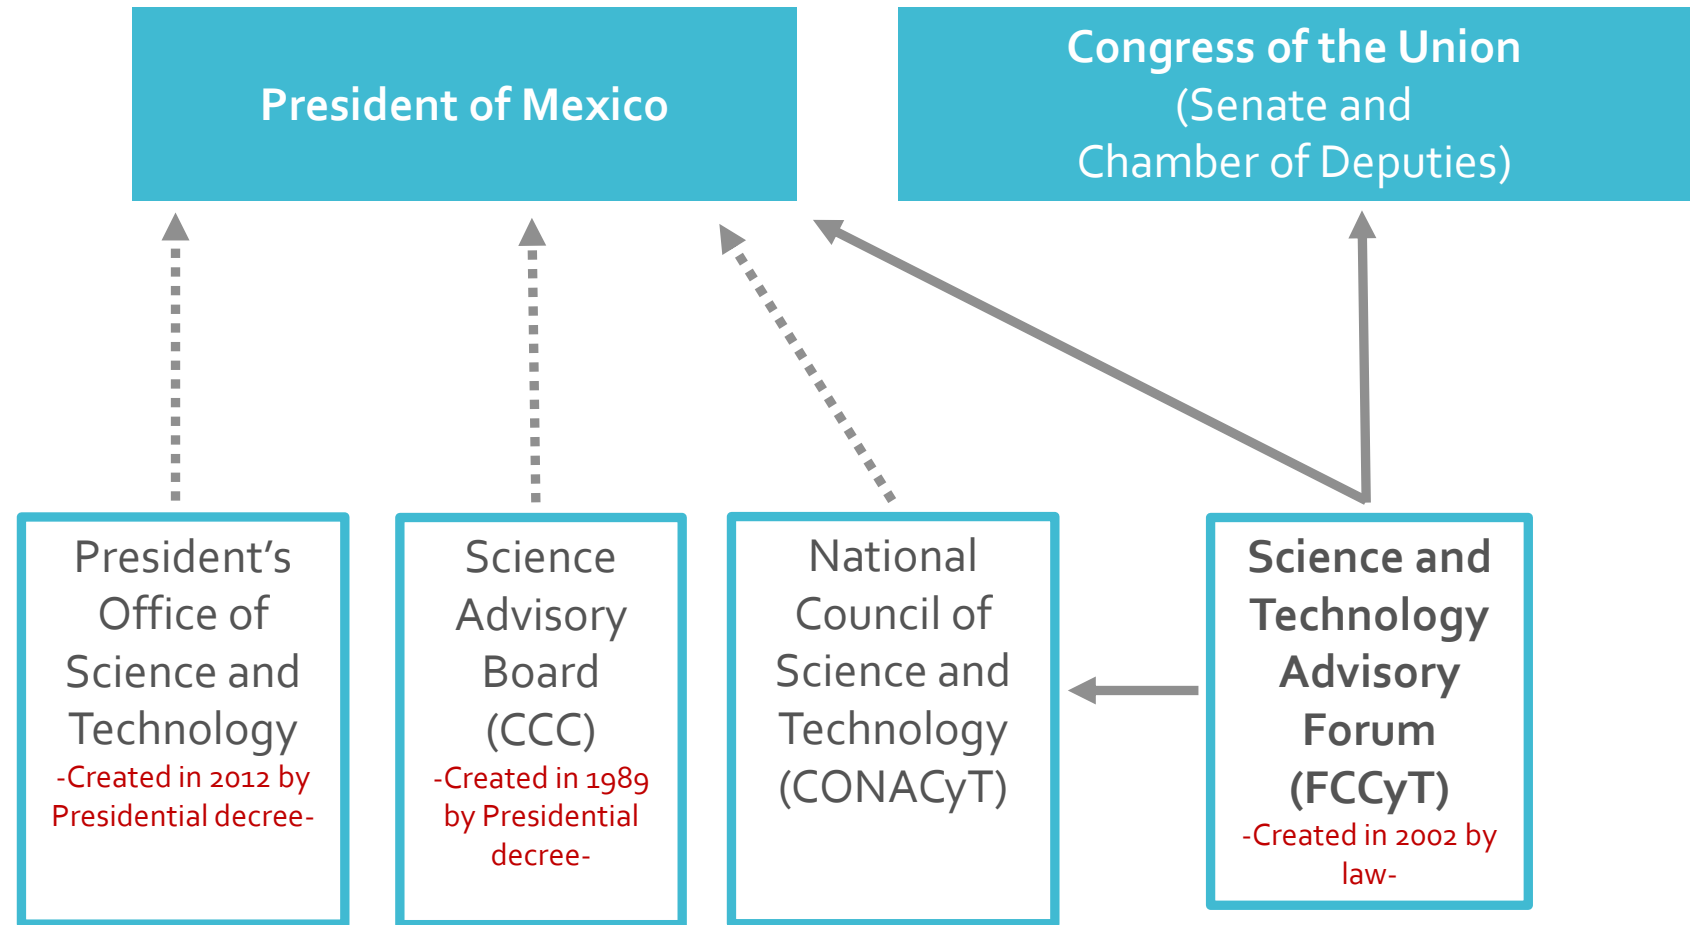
President of Mexico

Congress of the Union
(Senate and
Chamber of Deputies)

President's Office of Science and Technology
-Created in 2012 by Presidential decree-

Science Advisory Board (CCC)
-Created in 1989 by Presidential decree-

National Council of Science and Technology (CONACyT)

Science and Technology Advisory Forum (FCCyT)
-Created in 2002 by law-